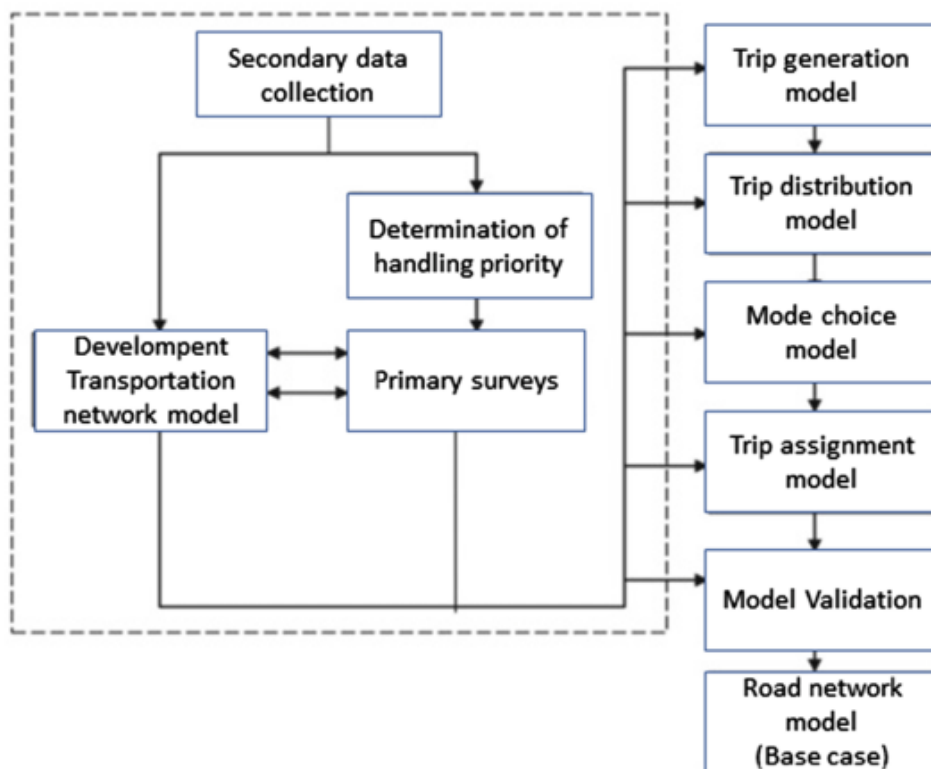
Secondary data collection

Determination of handling priority

Develompent Transportation network model

Primary surveys

Trip generation model

Trip distribution model

Mode choice model

Trip assignment model

Model Validation

Road network model (Base case)